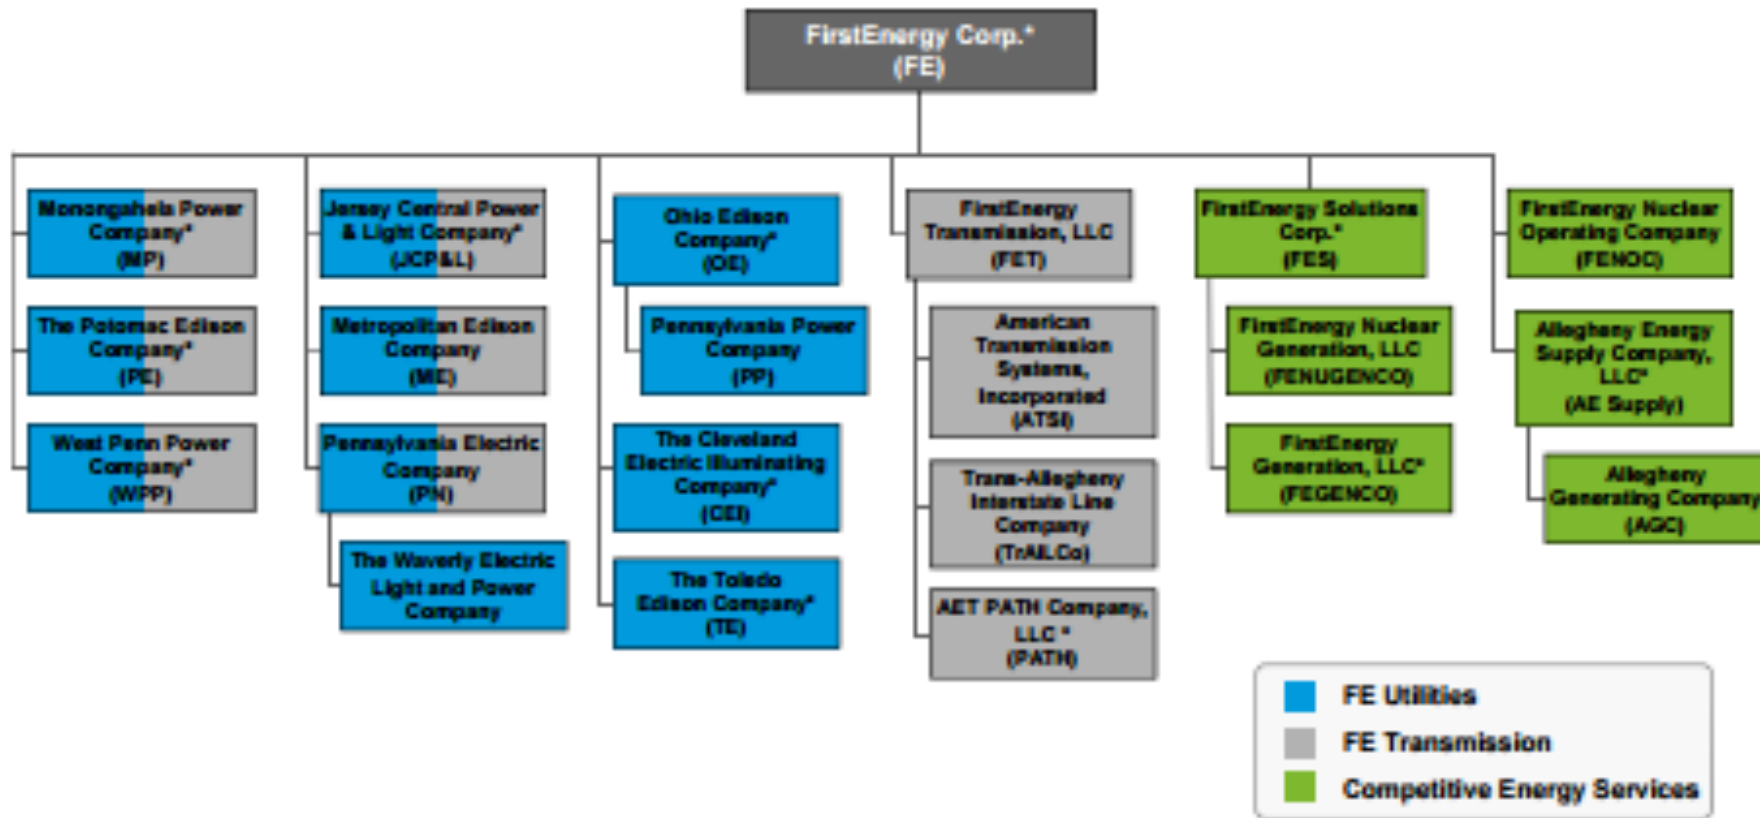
FirstEnergy Corp.*
(FE)

Monongahela Power Company*
(MP)

The Potomac Edison Company*
(PE)

West Penn Power Company*
(WPP)

Jersey Central Power & Light Company*
(JCP&L)

Metropolitan Edison Company
(ME)

Pennsylvania Electric Company
(PN)

The Waverly Electric Light and Power Company

Ohio Edison Company*
(OE)

Pennsylvania Power Company
(PP)

The Cleveland Electric Illuminating Company*
(CEI)

The Toledo Edison Company*
(TE)

FirstEnergy Transmission, LLC
(FET)

American Transmission Systems, Incorporated
(ATSI)

Trans-Allegheny Interstate Line Company
(TrAILCo)

AET PATH Company, LLC *
(PATH)

FirstEnergy Solutions Corp.*
(FES)

FirstEnergy Nuclear Generation, LLC
(FENUGENCO)

FirstEnergy Generation, LLC*
(FEGENCO)

FirstEnergy Nuclear Operating Company
(FENOC)

Allegheny Energy Supply Company, LLC*
(AE Supply)

Allegheny Generating Company
(AGC)

FE Utilities
FE Transmission
Competitive Energy Services